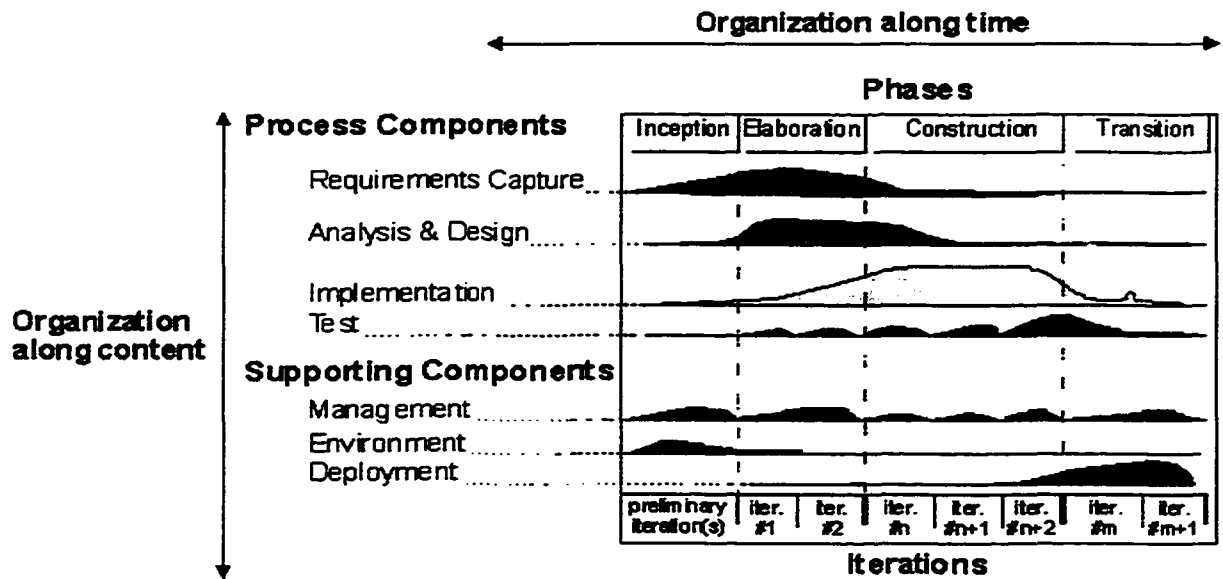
Organization along time

Phases

Process Components

| Inception | Elaboration | Construction | Transition |
|---|---|---|---|

Requirements Capture

Analysis & Design

Implementation

Test

Organization along content

Supporting Components

Management

Environment

Deployment

| preliminary iteration(s) | iter. #1 | iter. #2 | iter. #n | iter. #n+1 | iter. #n+2 | iter. #m | iter. #m+1 |
|---|---|---|---|---|---|---|---|

Iterations